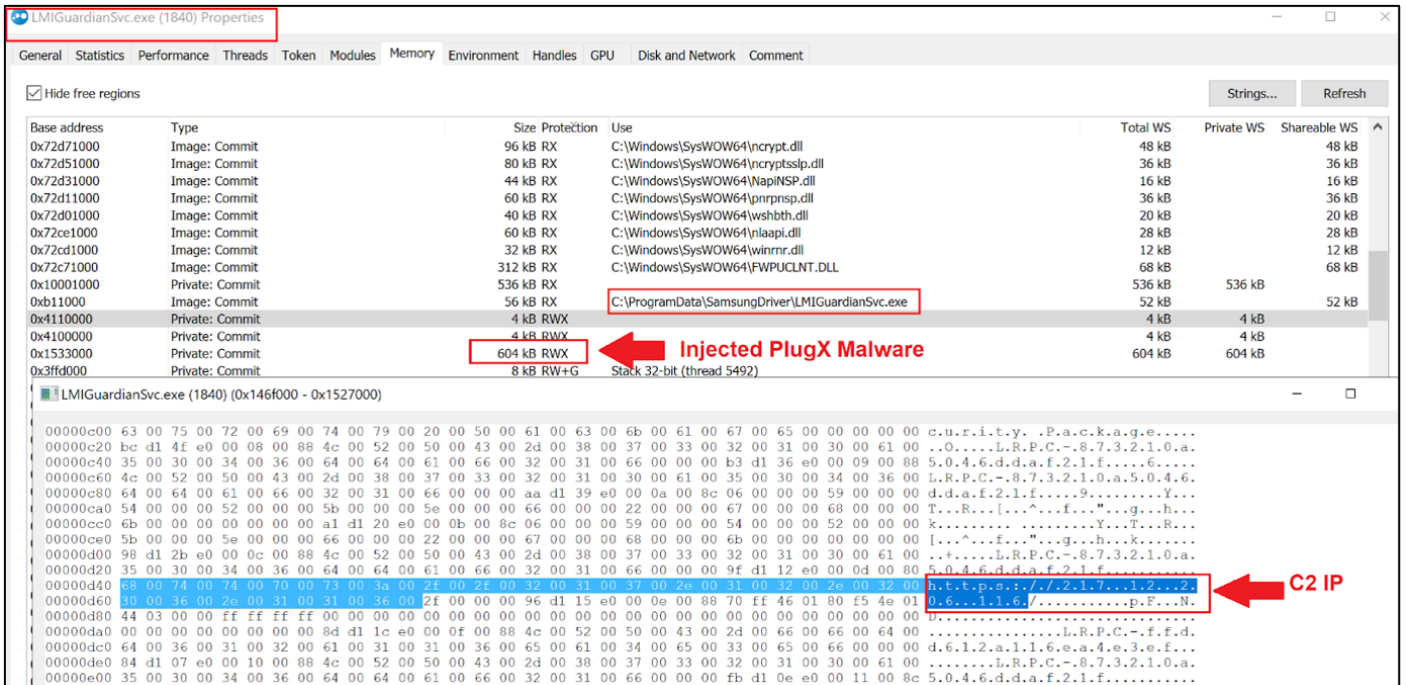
LMIGuardianSvc.exe (1840) Properties

General Statistics Performance Threads Token Modules Memory Environment Handles GPU Disk and Network Comment

Hide free regions

Strings... Refresh

| Base address | Type | Size | Protection | Use | Total WS | Private WS | Shareable WS |
|---|---|---|---|---|---|---|---|
| 0x72d71000 | Image: Commit | 96 kB | RX | C:\Windows\SysWOW64\ncrypt.dll | 48 kB | | 48 kB |
| 0x72d51000 | Image: Commit | 80 kB | RX | C:\Windows\SysWOW64\ncryptsslp.dll | 36 kB | | 36 kB |
| 0x72d31000 | Image: Commit | 44 kB | RX | C:\Windows\SysWOW64\NapiNSP.dll | 16 kB | | 16 kB |
| 0x72d11000 | Image: Commit | 60 kB | RX | C:\Windows\SysWOW64\pnrpnsp.dll | 36 kB | | 36 kB |
| 0x72d01000 | Image: Commit | 40 kB | RX | C:\Windows\SysWOW64\wshbth.dll | 20 kB | | 20 kB |
| 0x72ce1000 | Image: Commit | 60 kB | RX | C:\Windows\SysWOW64\nlaapi.dll | 28 kB | | 28 kB |
| 0x72cd1000 | Image: Commit | 32 kB | RX | C:\Windows\SysWOW64\winrnr.dll | 12 kB | | 12 kB |
| 0x72c71000 | Image: Commit | 312 kB | RX | C:\Windows\SysWOW64\FWPUCLNT.DLL | 68 kB | | 68 kB |
| 0x10001000 | Private: Commit | 536 kB | RX | | 536 kB | 536 kB | |
| 0xb11000 | Image: Commit | 56 kB | RX | C:\ProgramData\SamsungDriver\LMIGuardianSvc.exe | 52 kB | | 52 kB |
| 0x4110000 | Private: Commit | 4 kB | RWX | | 4 kB | 4 kB | |
| 0x4100000 | Private: Commit | 4 kB | RWX | | 4 kB | 4 kB | |
| 0x1533000 | Private: Commit | 604 kB | RWX | | 604 kB | 604 kB | |
| 0x3ffd000 | Private: Commit | 8 kB | RW+G | Stack 32-bit (thread 5492) | | | |

Injected PlugX Malware

LMIGuardianSvc.exe (1840) (0x146f000 - 0x1527000)

00000c00 63 00 75 00 72 00 69 00 74 00 79 00 20 00 50 00 61 00 63 00 6b 00 61 00 67 00 65 00 00 00 00 00 c.u.r.i.t.y. .P.a.c.k.a.g.e.....
00000c20 bc d1 4f e0 00 08 00 88 4c 00 52 00 50 00 43 00 2d 00 38 00 37 00 33 00 32 00 31 00 30 00 61 00 ..O.....L.R.P.C.-.8.7.3.2.1.0.a.
00000c40 35 00 30 00 34 00 36 00 64 00 64 00 61 00 66 00 32 00 31 00 66 00 00 00 b3 d1 36 e0 00 09 00 88 5.0.4.6.d.d.a.f.2.1.f.....6.....
00000c60 4c 00 52 00 50 00 43 00 2d 00 38 00 37 00 33 00 32 00 31 00 30 00 61 00 35 00 30 00 34 00 36 00 L.R.P.C.-.8.7.3.2.1.0.a.5.0.4.6.
00000c80 64 00 64 00 61 00 66 00 32 00 31 00 66 00 00 00 aa d1 39 e0 00 0a 00 8c 06 00 00 00 59 00 00 00 d.d.a.f.2.1.f.....9.........Y...
00000ca0 54 00 00 00 52 00 00 00 5b 00 00 00 5e 00 00 00 66 00 00 00 22 00 00 00 67 00 00 00 68 00 00 00 T...R...[...^...f..."...g...h...
00000cc0 6b 00 00 00 00 00 00 00 a1 d1 20 e0 00 0b 00 8c 06 00 00 00 59 00 00 00 54 00 00 00 52 00 00 00 k......... .........Y...T...R...
00000ce0 5b 00 00 00 5e 00 00 00 66 00 00 00 22 00 00 00 67 00 00 00 68 00 00 00 6b 00 00 00 00 00 00 00 [...^...f..."...g...h...k.......
00000d00 98 d1 2b e0 00 0c 00 88 4c 00 52 00 50 00 43 00 2d 00 38 00 37 00 33 00 32 00 31 00 30 00 61 00 ..+.....L.R.P.C.-.8.7.3.2.1.0.a.
00000d20 35 00 30 00 34 00 36 00 64 00 64 00 61 00 66 00 32 00 31 00 66 00 00 00 9f d1 12 e0 00 0d 00 80 5.0.4.6.d.d.a.f.2.1.f...........
00000d40 68 00 74 00 74 00 70 00 73 00 3a 00 2f 00 2f 00 32 00 31 00 37 00 2e 00 31 00 32 00 2e 00 32 00 h.t.t.p.s.:././.2.1.7...1.2...2.
00000d60 30 00 36 00 2e 00 31 00 31 00 36 00 2f 00 00 00 96 d1 15 e0 00 0e 00 88 70 ff 46 01 80 f5 4e 01 0.6...1.1.6./...........p.F....N.
00000d80 44 03 00 00 ff ff ff ff 00 00 00 00 00 00 00 00 00 00 00 00 00 00 00 00 00 00 00 00 00 00 00 00 D...............................
00000da0 00 00 00 00 00 00 00 00 8d d1 1c e0 00 0f 00 88 4c 00 52 00 50 00 43 00 2d 00 66 00 66 00 64 00 ................L.R.P.C.-.f.f.d.
00000dc0 64 00 36 00 31 00 32 00 61 00 31 00 31 00 36 00 65 00 61 00 34 00 65 00 33 00 65 00 66 00 00 00 d.6.1.2.a.1.1.6.e.a.4.e.3.e.f...
00000de0 84 d1 07 e0 00 10 00 88 4c 00 52 00 50 00 43 00 2d 00 38 00 37 00 33 00 32 00 31 00 30 00 61 00 ........L.R.P.C.-.8.7.3.2.1.0.a.
00000e00 35 00 30 00 34 00 36 00 64 00 64 00 61 00 66 00 32 00 31 00 66 00 00 00 fb d1 0e e0 00 11 00 8c 5.0.4.6.d.d.a.f.2.1.f...........

C2 IP